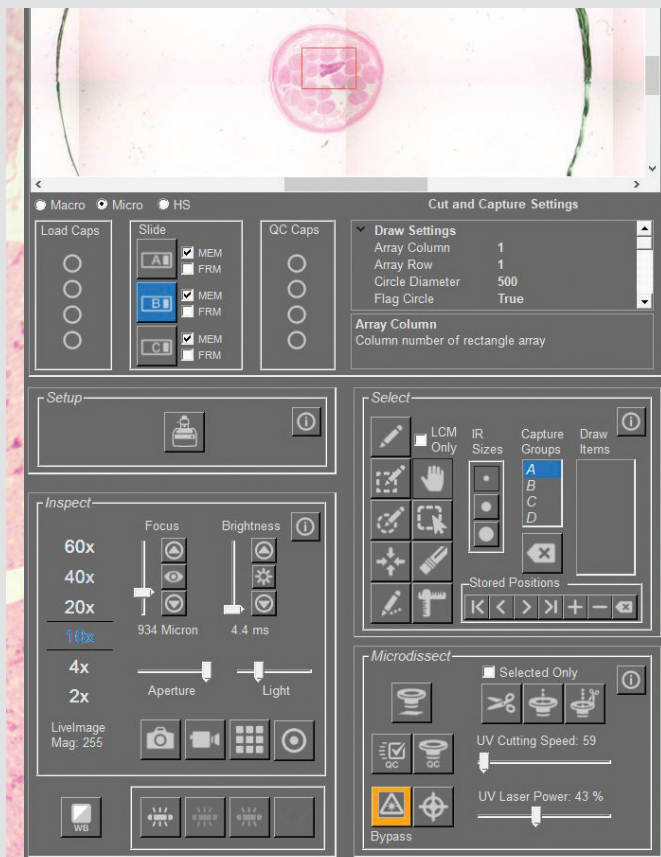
Macro Micro HS

Cut and Capture Settings

Load Caps

Slide

A
MEM
FRM

B
MEM
FRM

C
MEM
FRM

QC Caps

Draw Settings

| | |
|---|---|
| Array Column | 1 |
| Array Row | 1 |
| Circle Diameter | 500 |
| Flag Circle | True |

Array Column
Column number of rectangle array

Setup

Select

LCM Only

IR Sizes

Capture Groups
A
B
C
D

Draw Items

Stored Positions

Inspect

Focus

Brightness

60x
40x
20x
10x
4x
2x

934 Micron

4.4 ms

Aperture

Light

LiveImage Mag: 255

WB

Microdissect

Selected Only

QC

QC

UV Cutting Speed: 59

UV Laser Power: 43 %

Bypass